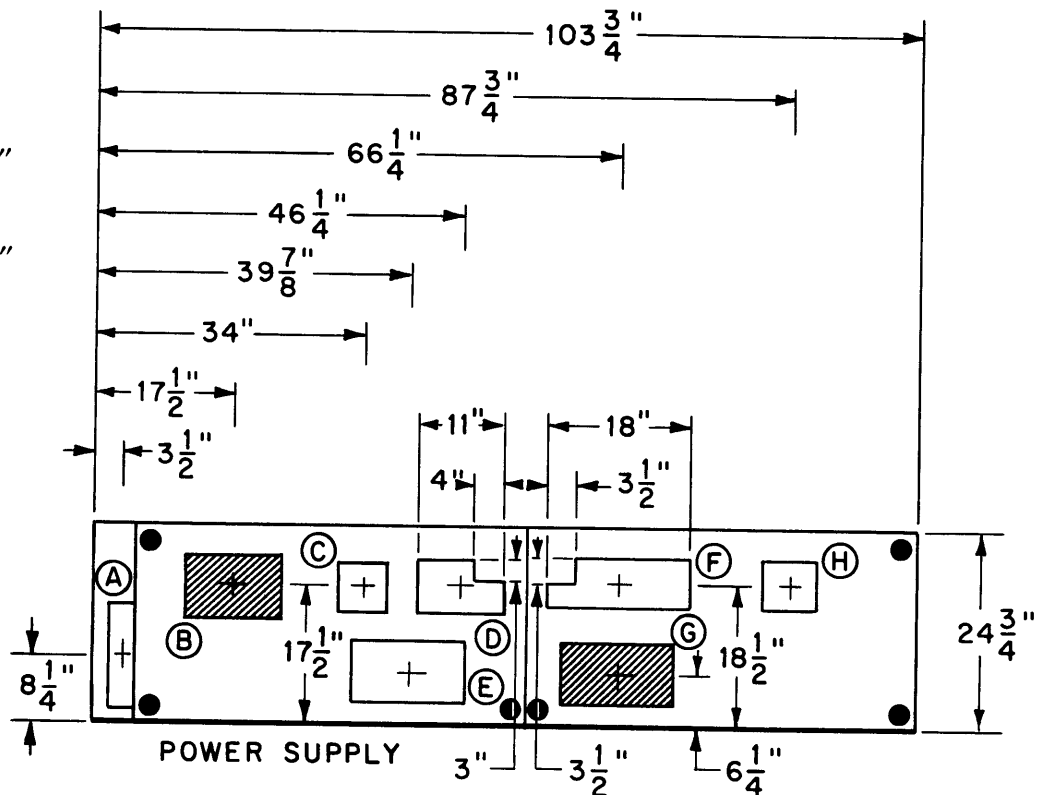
$103\frac{3}{4}$"
$87\frac{3}{4}$"
"
$66\frac{1}{4}$"
$46\frac{1}{4}$"
"
$39\frac{7}{8}$"
34"
$17\frac{1}{2}$"
$3\frac{1}{2}$"
11"
18"
4"
$3\frac{1}{2}$"
A
B
C
D
E
F
G
H
$17\frac{1}{2}$"
$18\frac{1}{2}$"
$8\frac{1}{4}$"
$24\frac{3}{4}$"
POWER SUPPLY
3"
$3\frac{1}{2}$"
$6\frac{1}{4}$"